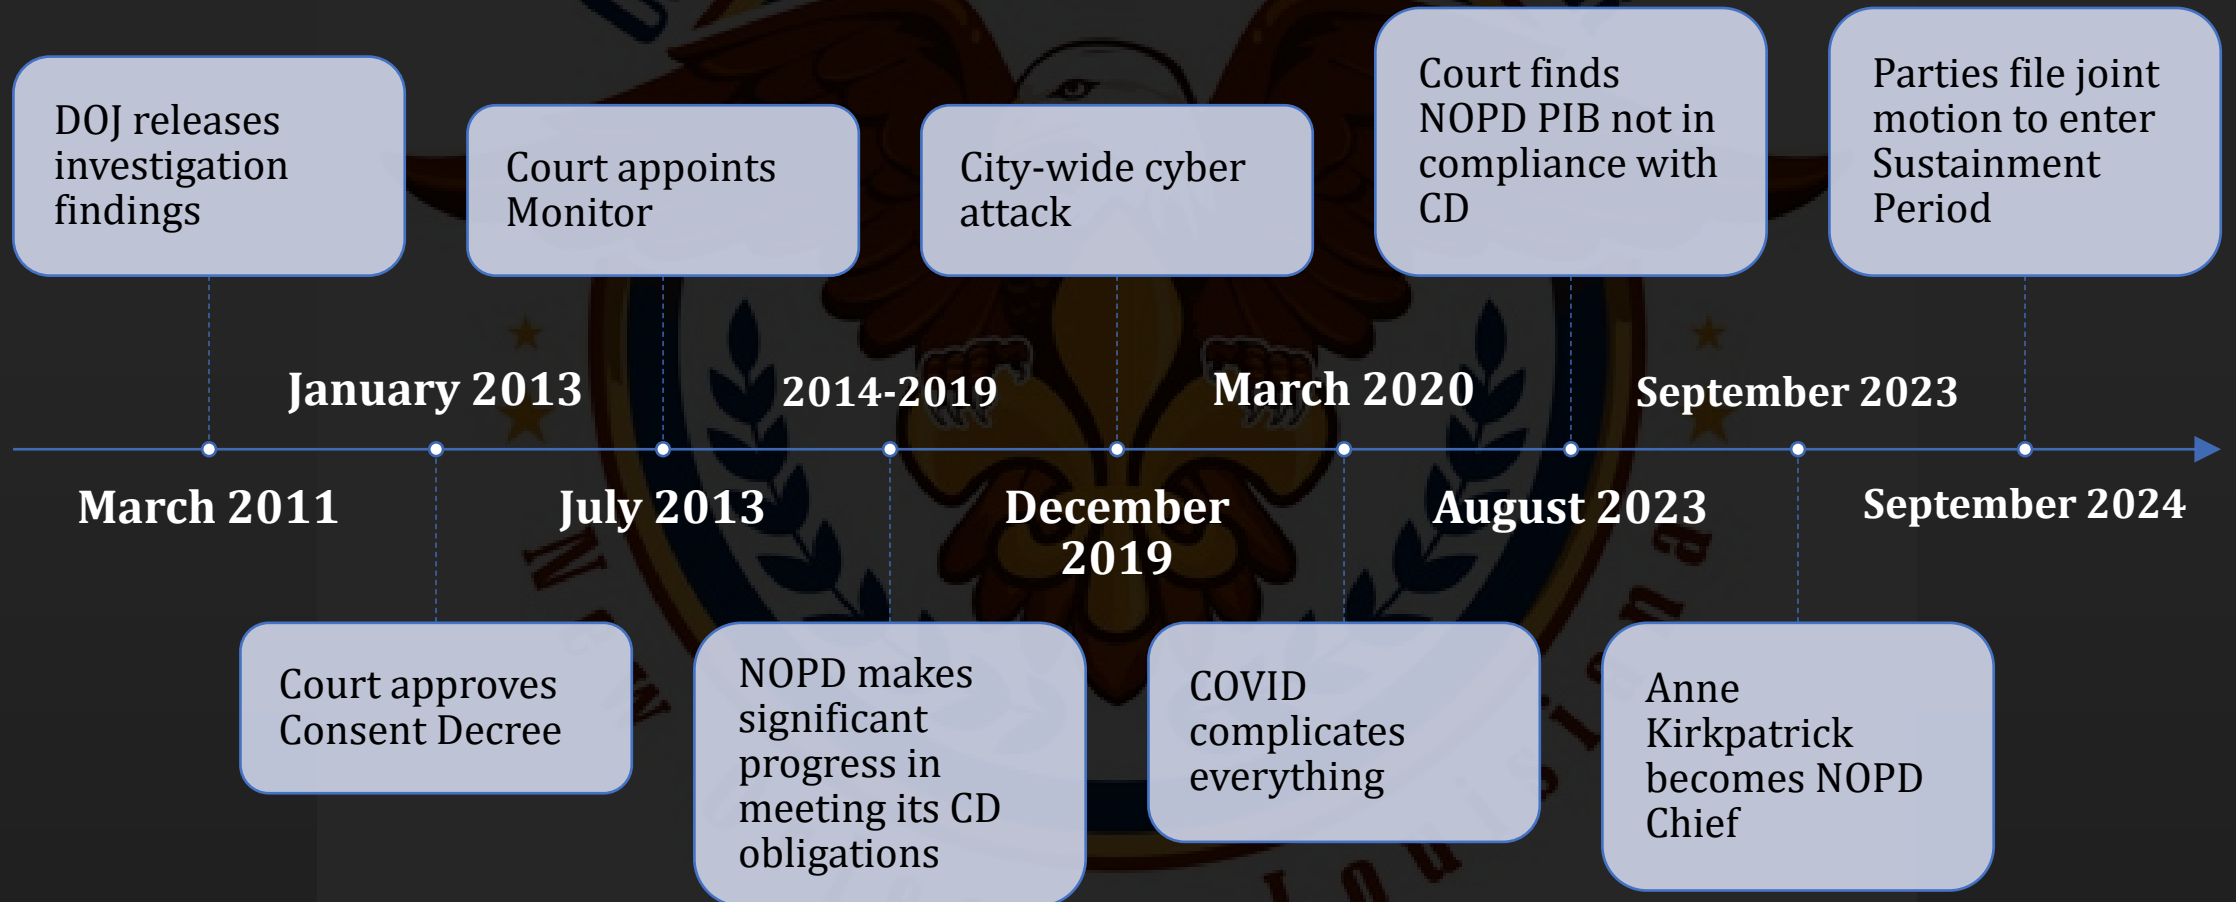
March 2011

DOJ releases investigation findings

January 2013

Court approves Consent Decree

July 2013

Court appoints Monitor

2014-2019

NOPD makes significant progress in meeting its CD obligations

December 2019

City-wide cyber attack

March 2020

COVID complicates everything

August 2023

Court finds NOPD PIB not in compliance with CD

September 2023

Anne Kirkpatrick becomes NOPD Chief

September 2024

Parties file joint motion to enter Sustainment Period